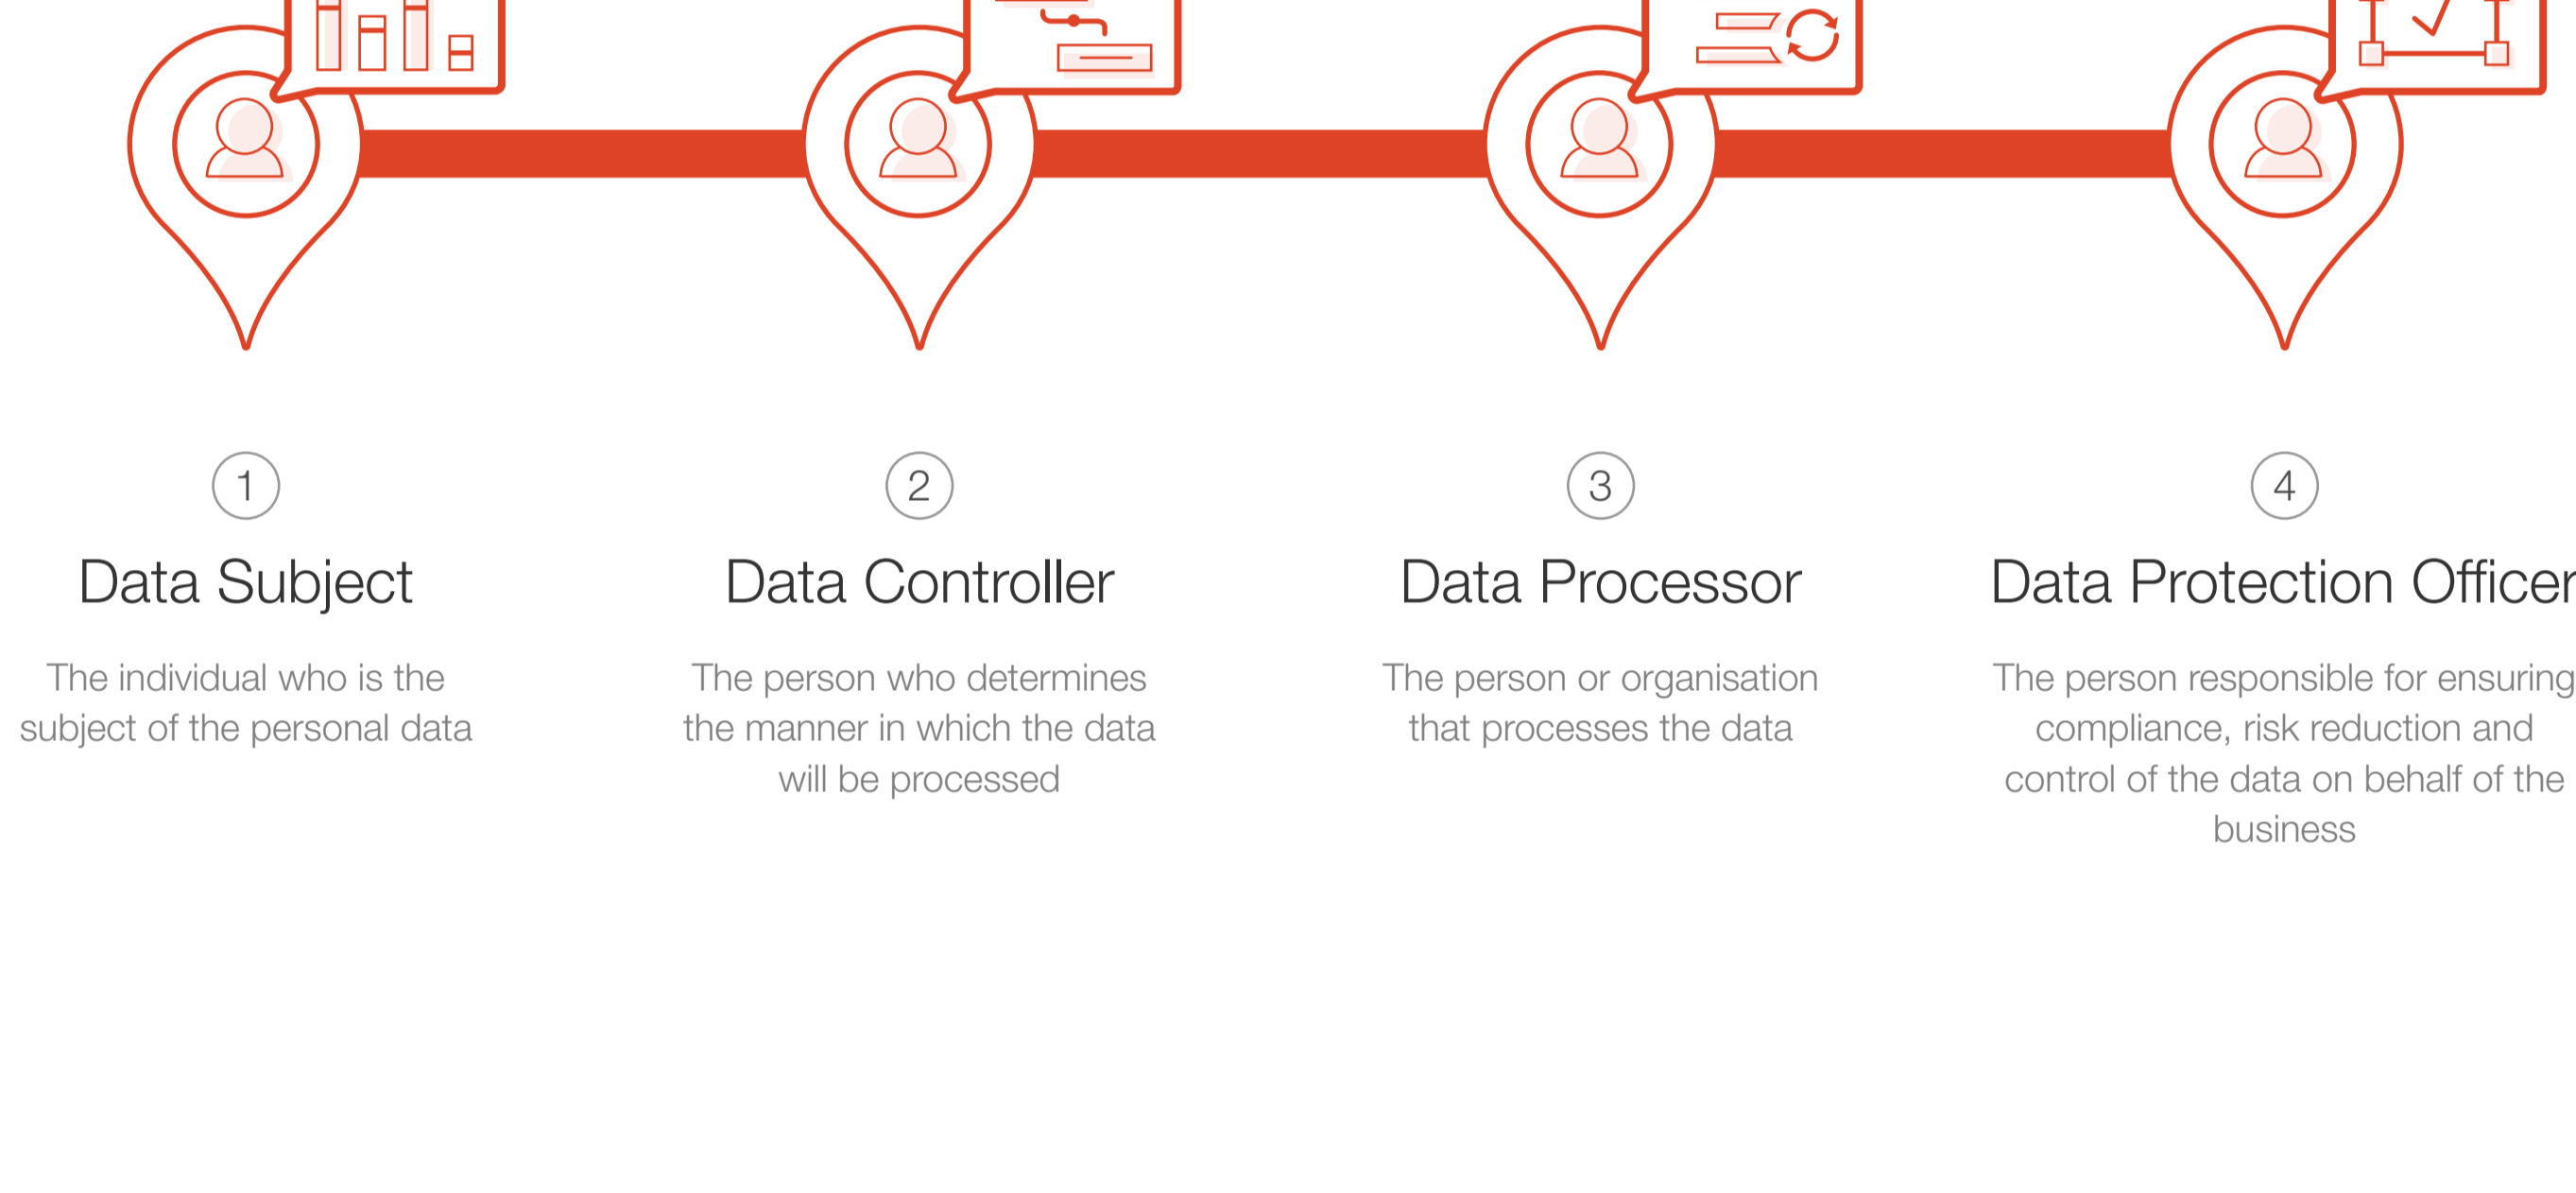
1

Data Subject

The individual who is the subject of the personal data

2

Data Controller

The person who determines the manner in which the data will be processed

3

Data Processor

The person or organisation that processes the data

4

Data Protection Officer

The person responsible for ensuring compliance, risk reduction and control of the data on behalf of the business